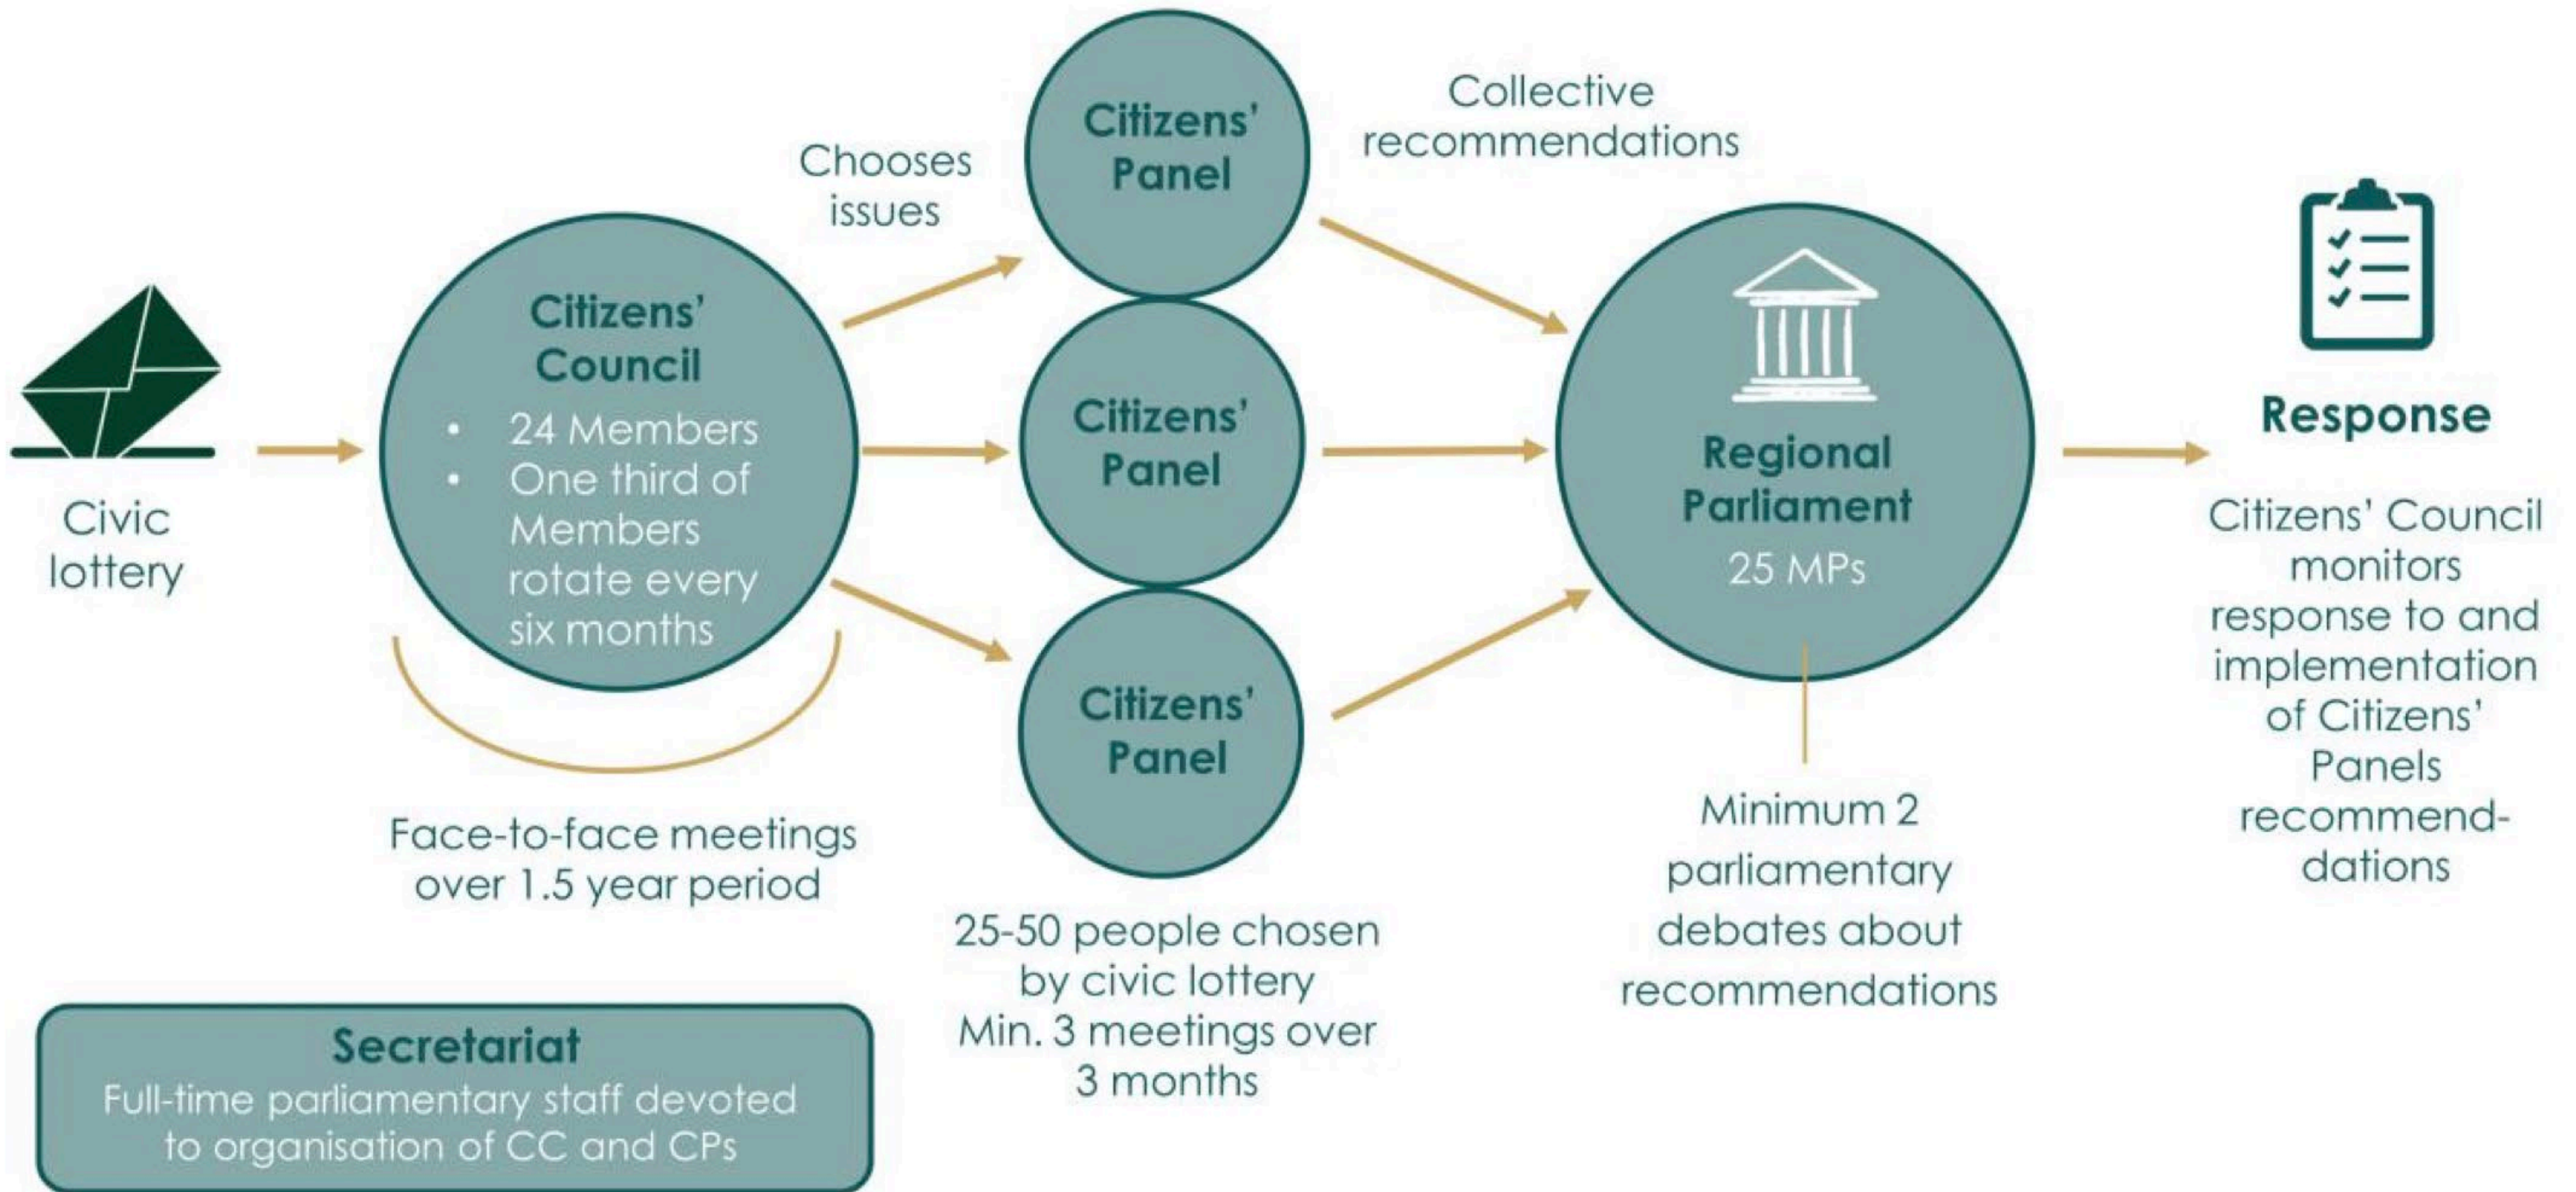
Civic lottery

Citizens' Council
• 24 Members
• One third of Members rotate every six months

Face-to-face meetings over 1.5 year period

Chooses issues

Citizens' Panel

Citizens' Panel

Citizens' Panel

25-50 people chosen by civic lottery
Min. 3 meetings over 3 months

Collective recommendations

Regional Parliament
25 MPs

Minimum 2 parliamentary debates about recommendations

Response

Citizens' Council monitors response to and implementation of Citizens' Panels recommendations

Secretariat
Full-time parliamentary staff devoted to organisation of CC and CPs